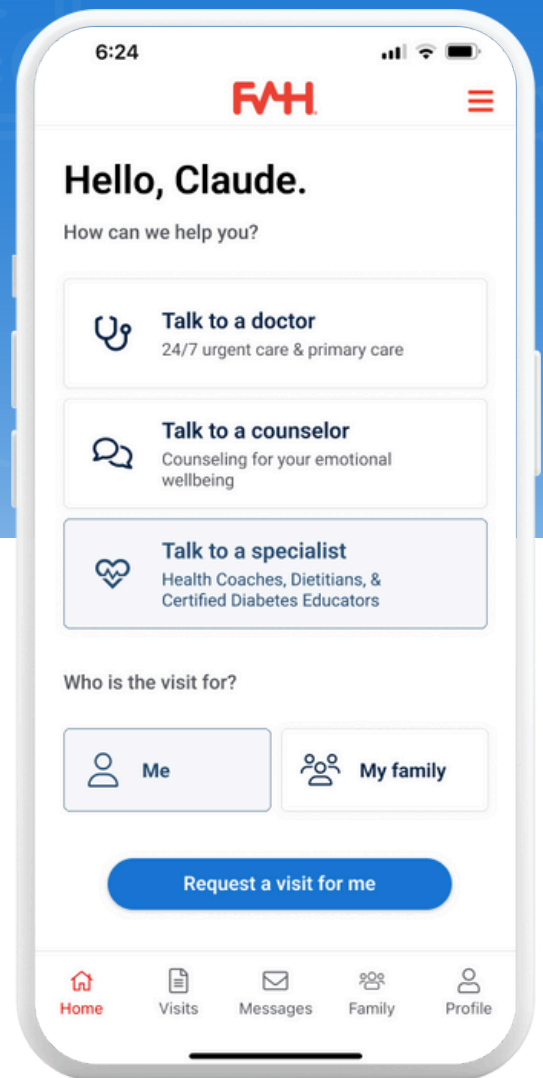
6:24

FMH

Hello, Claude.

How can we help you?

Talk to a doctor
24/7 urgent care & primary care

Talk to a counselor
Counseling for your emotional wellbeing

Talk to a specialist
Health Coaches, Dietitians, & Certified Diabetes Educators

Who is the visit for?

Me

My family

Request a visit for me

Home
Visits
Messages
Family
Profile